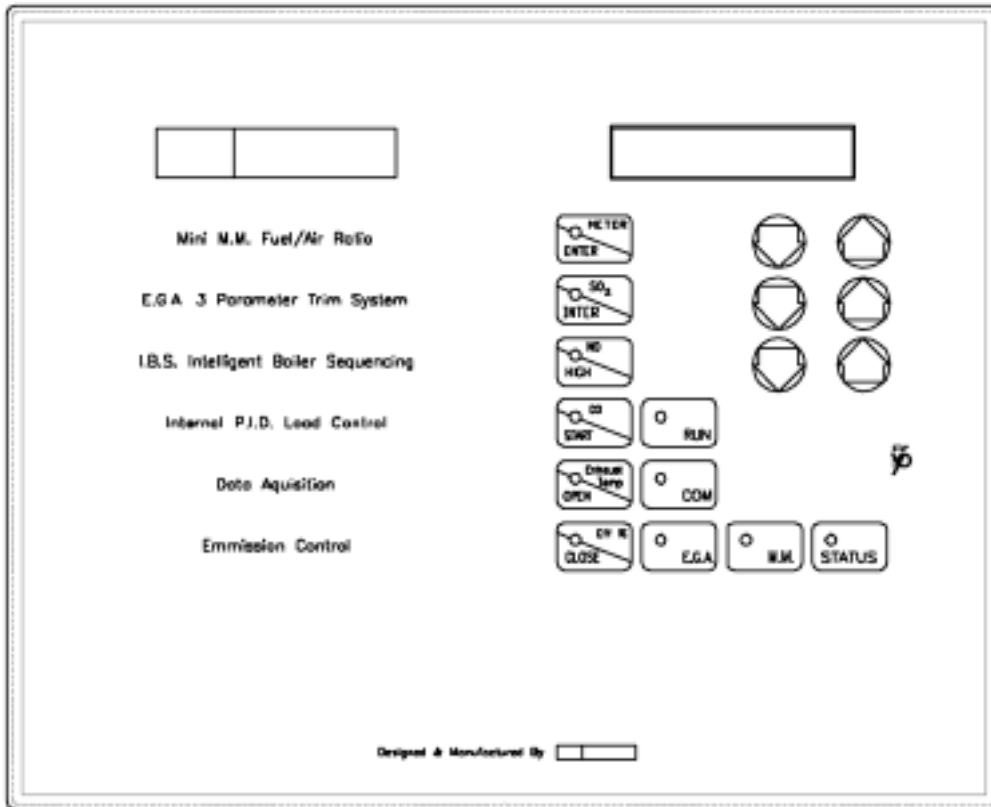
Mini M.M. Fuel/Air Ratio

E.G.A. 3 Parameter Trim System

I.B.S. Intelligent Boiler Sequencing

Internal P.I.D. Load Control

Data Aquisition

Emmission Control

METER
ENTER

$SO_2$
INTER

NO
HIGH

CO
START

RUN

Exhaust Temp
OPEN

COM

EFF %
CLOSE

E.G.A.

M.M.

STATUS

Designed & Manufactured By